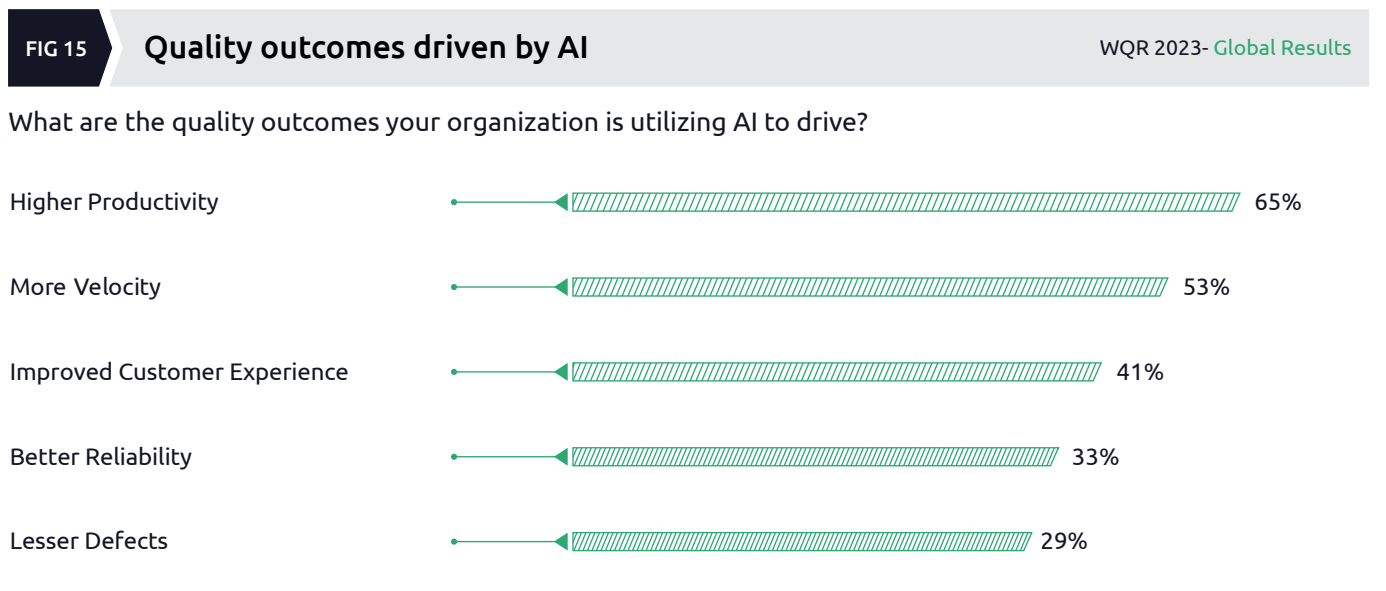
FIG 15 Quality outcomes driven by AI

WQR 2023- Global Results

What are the quality outcomes your organization is utilizing AI to drive?

Higher Productivity 65%

More Velocity 53%

Improved Customer Experience 41%

Better Reliability 33%

Lesser Defects 29%